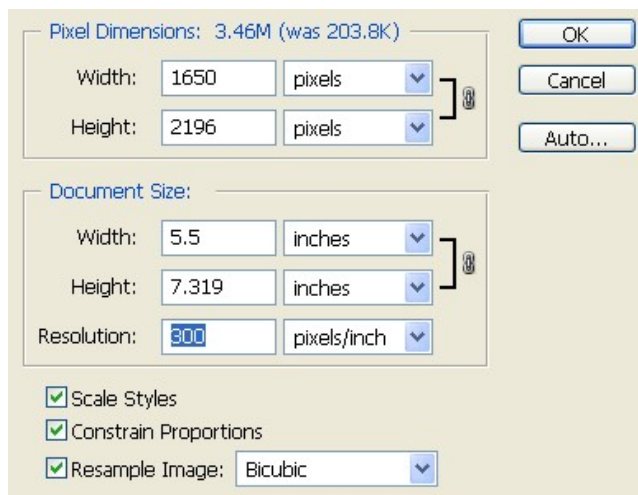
Pixel Dimensions: 3.46M (was 203.8K)

Width: 1650 pixels

Height: 2196 pixels

OK

Cancel

Auto...

Document Size:

Width: 5.5 inches

Height: 7.319 inches

Resolution: 300 pixels/inch

Scale Styles

Constrain Proportions

Resample Image: Bicubic